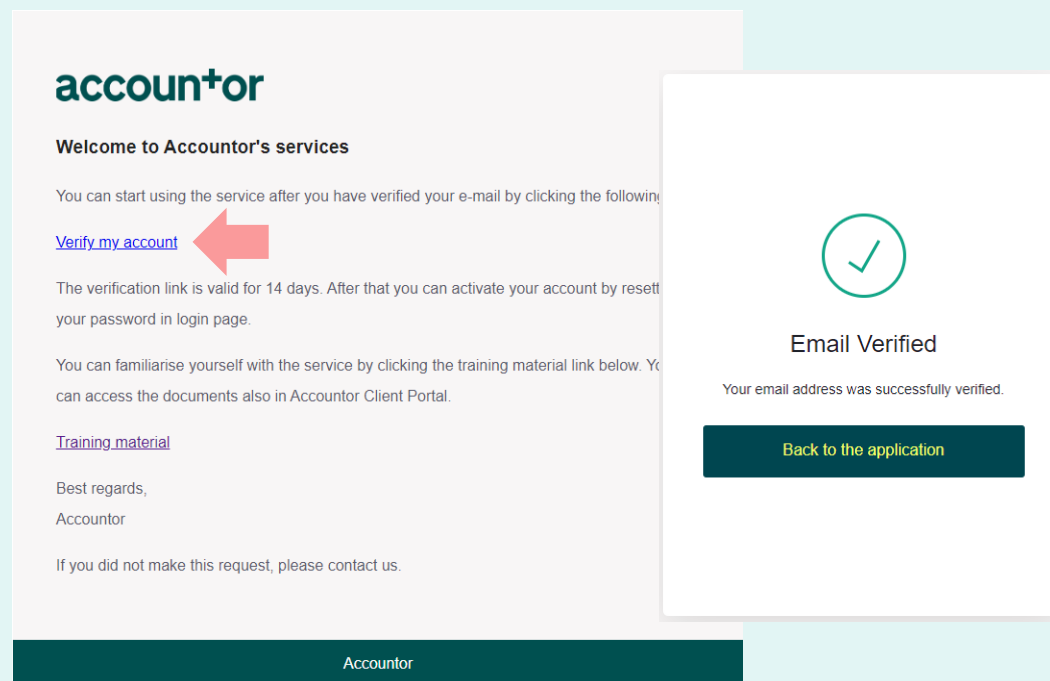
accountor

**Welcome to Accountor's services**

You can start using the service after you have verified your e-mail by clicking the followin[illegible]

Verify my account

The verification link is valid for 14 days. After that you can activate your account by resett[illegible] your password in login page.

You can familiarise yourself with the service by clicking the training material link below. Y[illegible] can access the documents also in Accountor Client Portal.

Training material

Best regards,
Accountor

If you did not make this request, please contact us.

Accountor

Email Verified

Your email address was successfully verified.

Back to the application